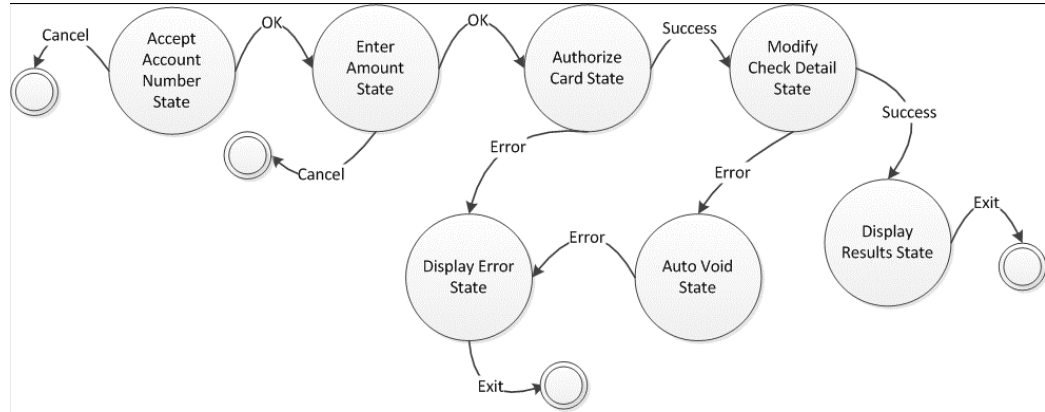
Cancel

Accept Account Number State

OK

Enter Amount State

OK

Authorize Card State

Success

Modify Check Detail State

Cancel

Error

Error

Success

Display Error State

Error

Auto Void State

Display Results State

Exit

Exit